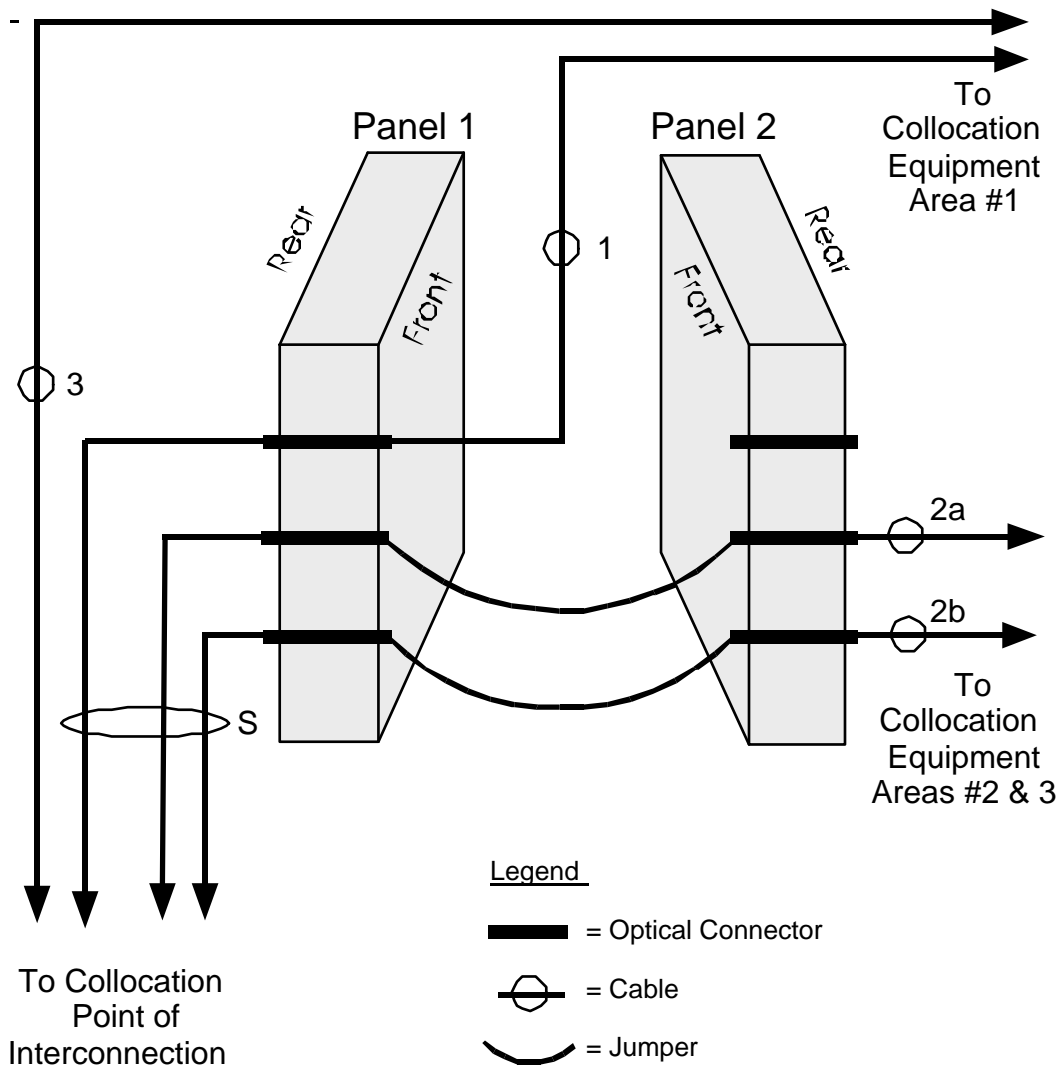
-

Panel 1

Panel 2

To Collocation Equipment Area #1

Rear

Front

1

Front

Rear

3

2a

2b

To Collocation Equipment Areas #2 & 3

S

Legend

= Optical Connector

= Cable

= Jumper

To Collocation Point of Interconnection